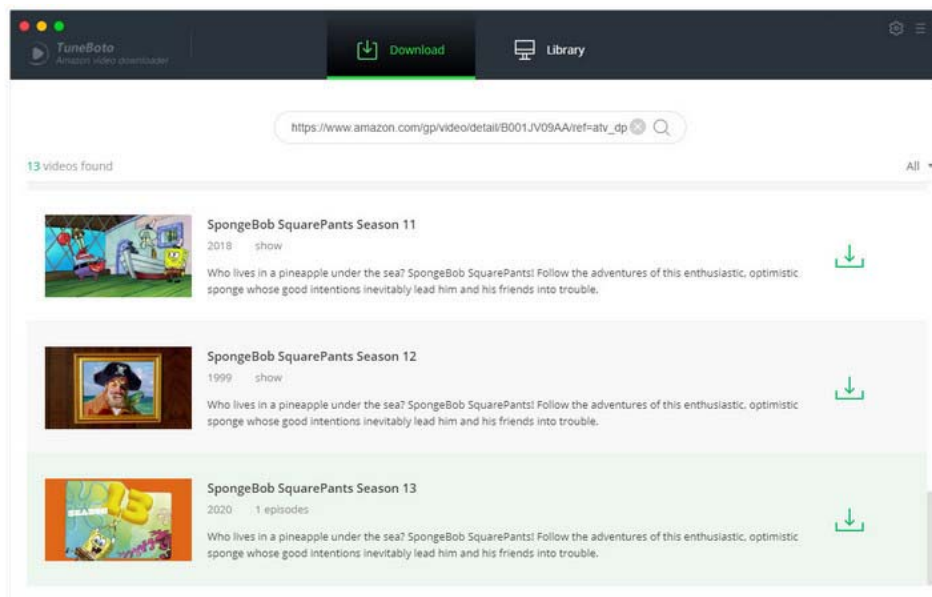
TuneBoto
Amazon video downloader

Download

Library

https://www.amazon.com/gp/video/detail/B001JV09AA/ref=atv_dp

13 videos found

All

SpongeBob SquarePants Season 11
2018 show
Who lives in a pineapple under the sea? SpongeBob SquarePants! Follow the adventures of this enthusiastic, optimistic sponge whose good intentions inevitably lead him and his friends into trouble.

SpongeBob SquarePants Season 12
1999 show
Who lives in a pineapple under the sea? SpongeBob SquarePants! Follow the adventures of this enthusiastic, optimistic sponge whose good intentions inevitably lead him and his friends into trouble.

SpongeBob SquarePants Season 13
2020 1 episodes
Who lives in a pineapple under the sea? SpongeBob SquarePants! Follow the adventures of this enthusiastic, optimistic sponge whose good intentions inevitably lead him and his friends into trouble.